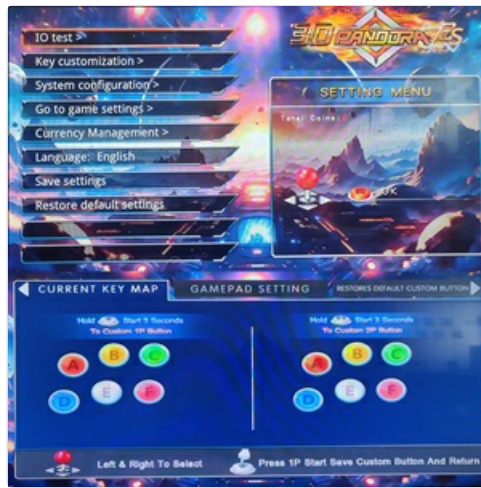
IO test >
Key customization >
System configuration >
Go to game settings >
Currency Management >
Language: English
Save settings
Restore default settings

3D PANDORA'S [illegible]

SETTING MENU
Total Coins: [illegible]
OK

CURRENT KEY MAP
GAMEPAD SETTING
RESTORES DEFAULT CUSTOM BUTTON

Hold Start 3 Seconds
To Custom 1P Button
A B C
D E F

Hold Start 3 Seconds
To Custom 2P Button
A B C
D E F

Left & Right To Select
Press 1P Start Save Custom Button And Return